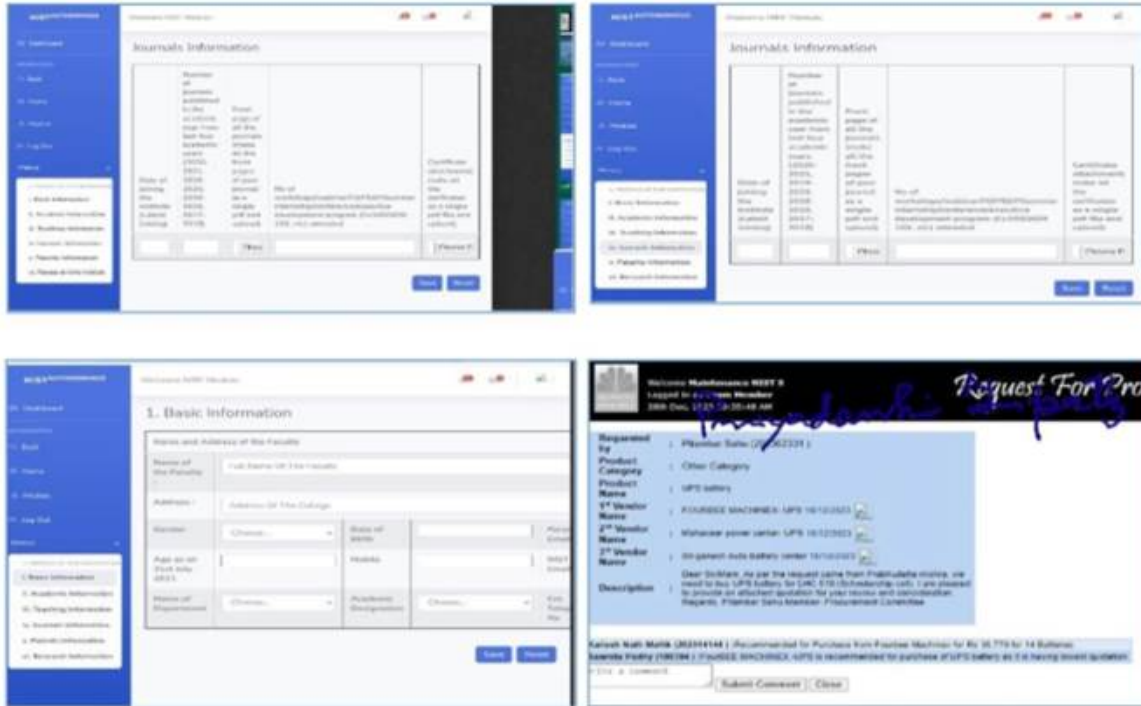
Journals Information

Journals Information

1. Basic Information

Name and Address of the Faculty

Name of the Faculty : Full Name Of the Faculty

Address : Address Of The College

Gender | Choose... | Date of Birth

Age as on 31st July 2023 | Mobile

Name of Department | Choose... | Academic Designation | Choose...

1. Basic Information

Save Reset

Save Reset

Save Reset

Welcome Maintenance NIIST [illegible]
Logged in as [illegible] Member
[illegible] Dec, 2023 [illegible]

Request For Pro

Requested by : Pitambar Sahu (2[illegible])

Product Category : Other Category

Product Name : UPS battery

1st Vendor Name : FOURSEE MACHINES: UPS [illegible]

2nd Vendor Name : Mahaveer power center: UPS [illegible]

3rd Vendor Name : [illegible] auto battery center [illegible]

Description : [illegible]

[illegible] Nath Mallik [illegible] Recommended for Purchase from Foursee Machines for Rs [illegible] for 14 Batteries
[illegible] FOURSEE MACHINES UPS is recommended for purchase of UPS battery as it is having lowest quotation

Submit Comment | Close